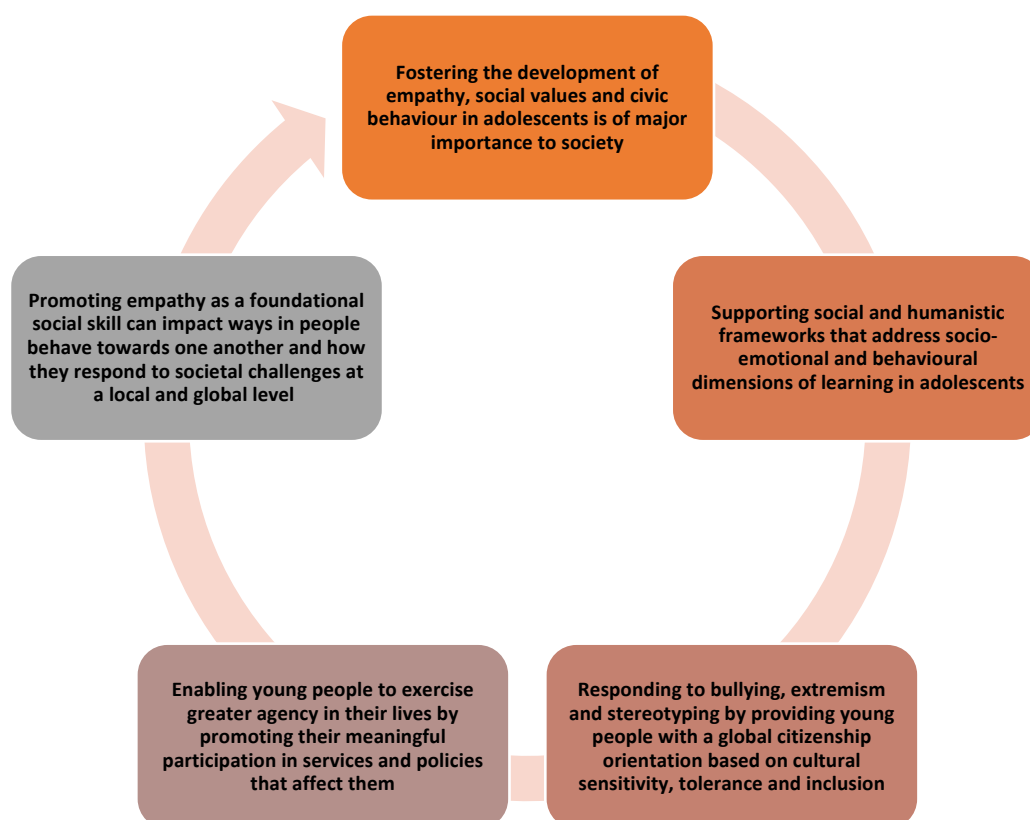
Fostering the development of empathy, social values and civic behaviour in adolescents is of major importance to society

Supporting social and humanistic frameworks that address socio-emotional and behavioural dimensions of learning in adolescents

Responding to bullying, extremism and stereotyping by providing young people with a global citizenship orientation based on cultural sensitivity, tolerance and inclusion

Enabling young people to exercise greater agency in their lives by promoting their meaningful participation in services and policies that affect them

Promoting empathy as a foundational social skill can impact ways in people behave towards one another and how they respond to societal challenges at a local and global level